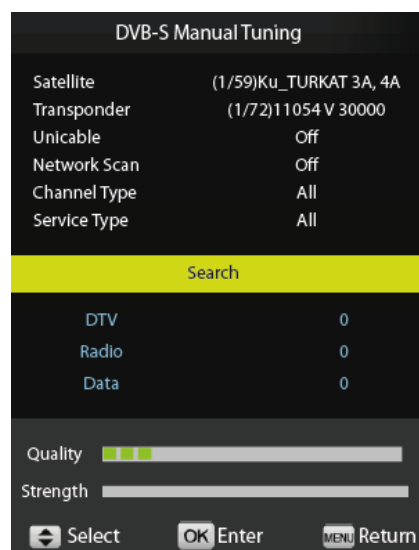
DVB-S Manual Tuning

| | |
|---|---|
| Satellite | (1/59)Ku_TURKAT 3A, 4A |
| Transponder | (1/72)11054 V 30000 |
| Unicable | Off |
| Network Scan | Off |
| Channel Type | All |
| Service Type | All |

Search

| | |
|---|---|
| DTV | 0 |
| Radio | 0 |
| Data | 0 |

Quality

Strength

Select OK Enter MENU Return